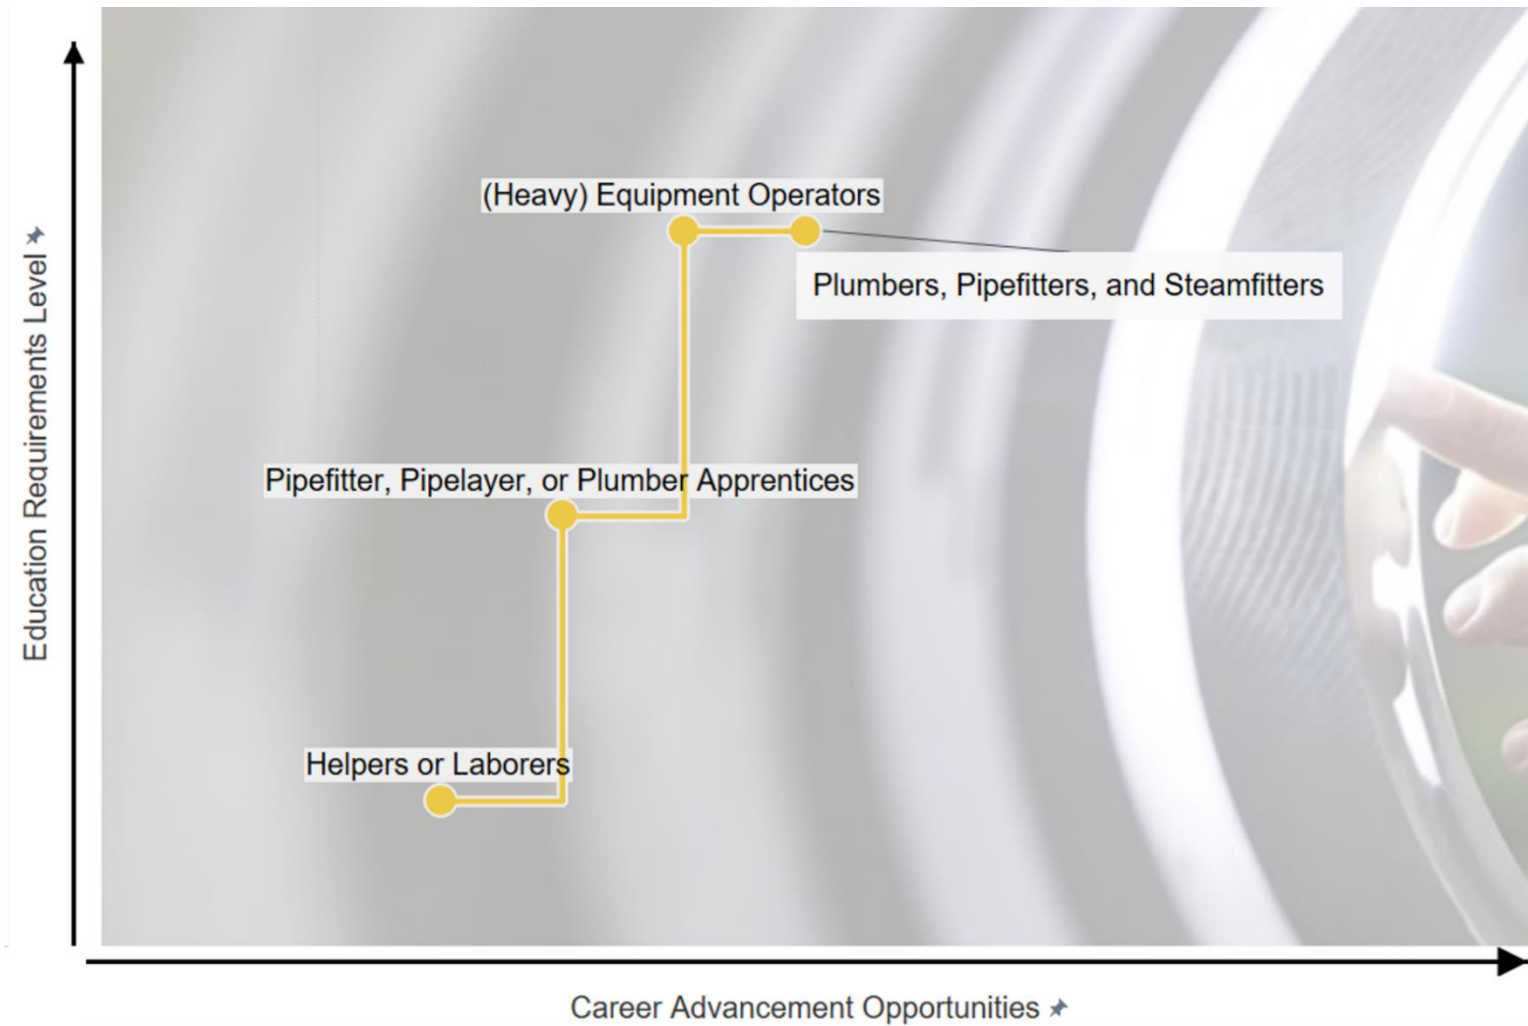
(Heavy) Equipment Operators

Plumbers, Pipefitters, and Steamfitters

Pipefitter, Pipelayer, or Plumber Apprentices

Helpers or Laborers

Education Requirements Level

Career Advancement Opportunities